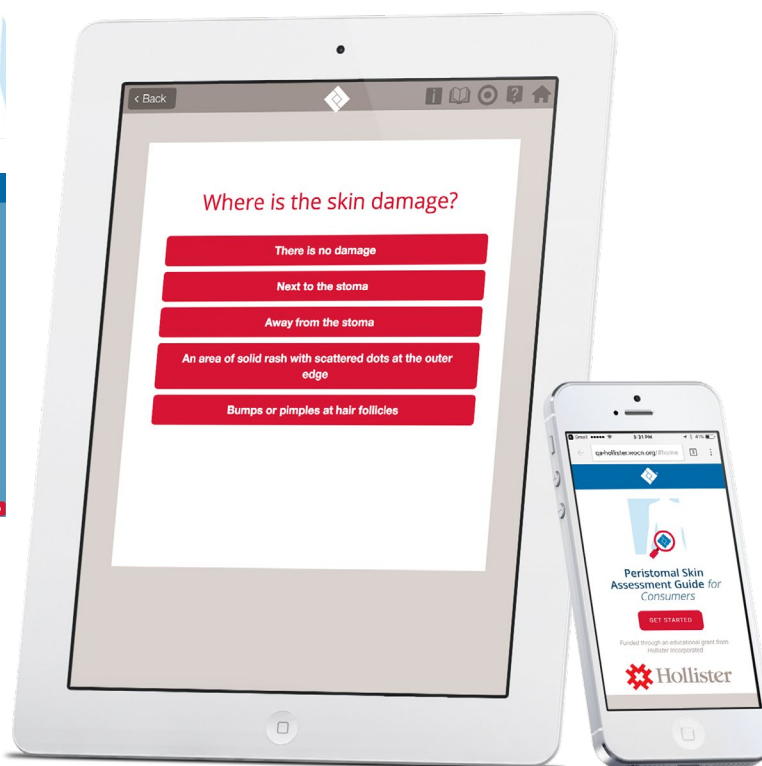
< Back

Where is the skin damage?

There is no damage

Next to the stoma

Away from the stoma

An area of solid rash with scattered dots at the outer edge

Bumps or pimples at hair follicles

3:31 PM

qa-hollister.wocn.org/#home

Peristomal Skin Assessment Guide for Consumers

GET STARTED

Funded through an educational grant from Hollister Incorporated

Hollister